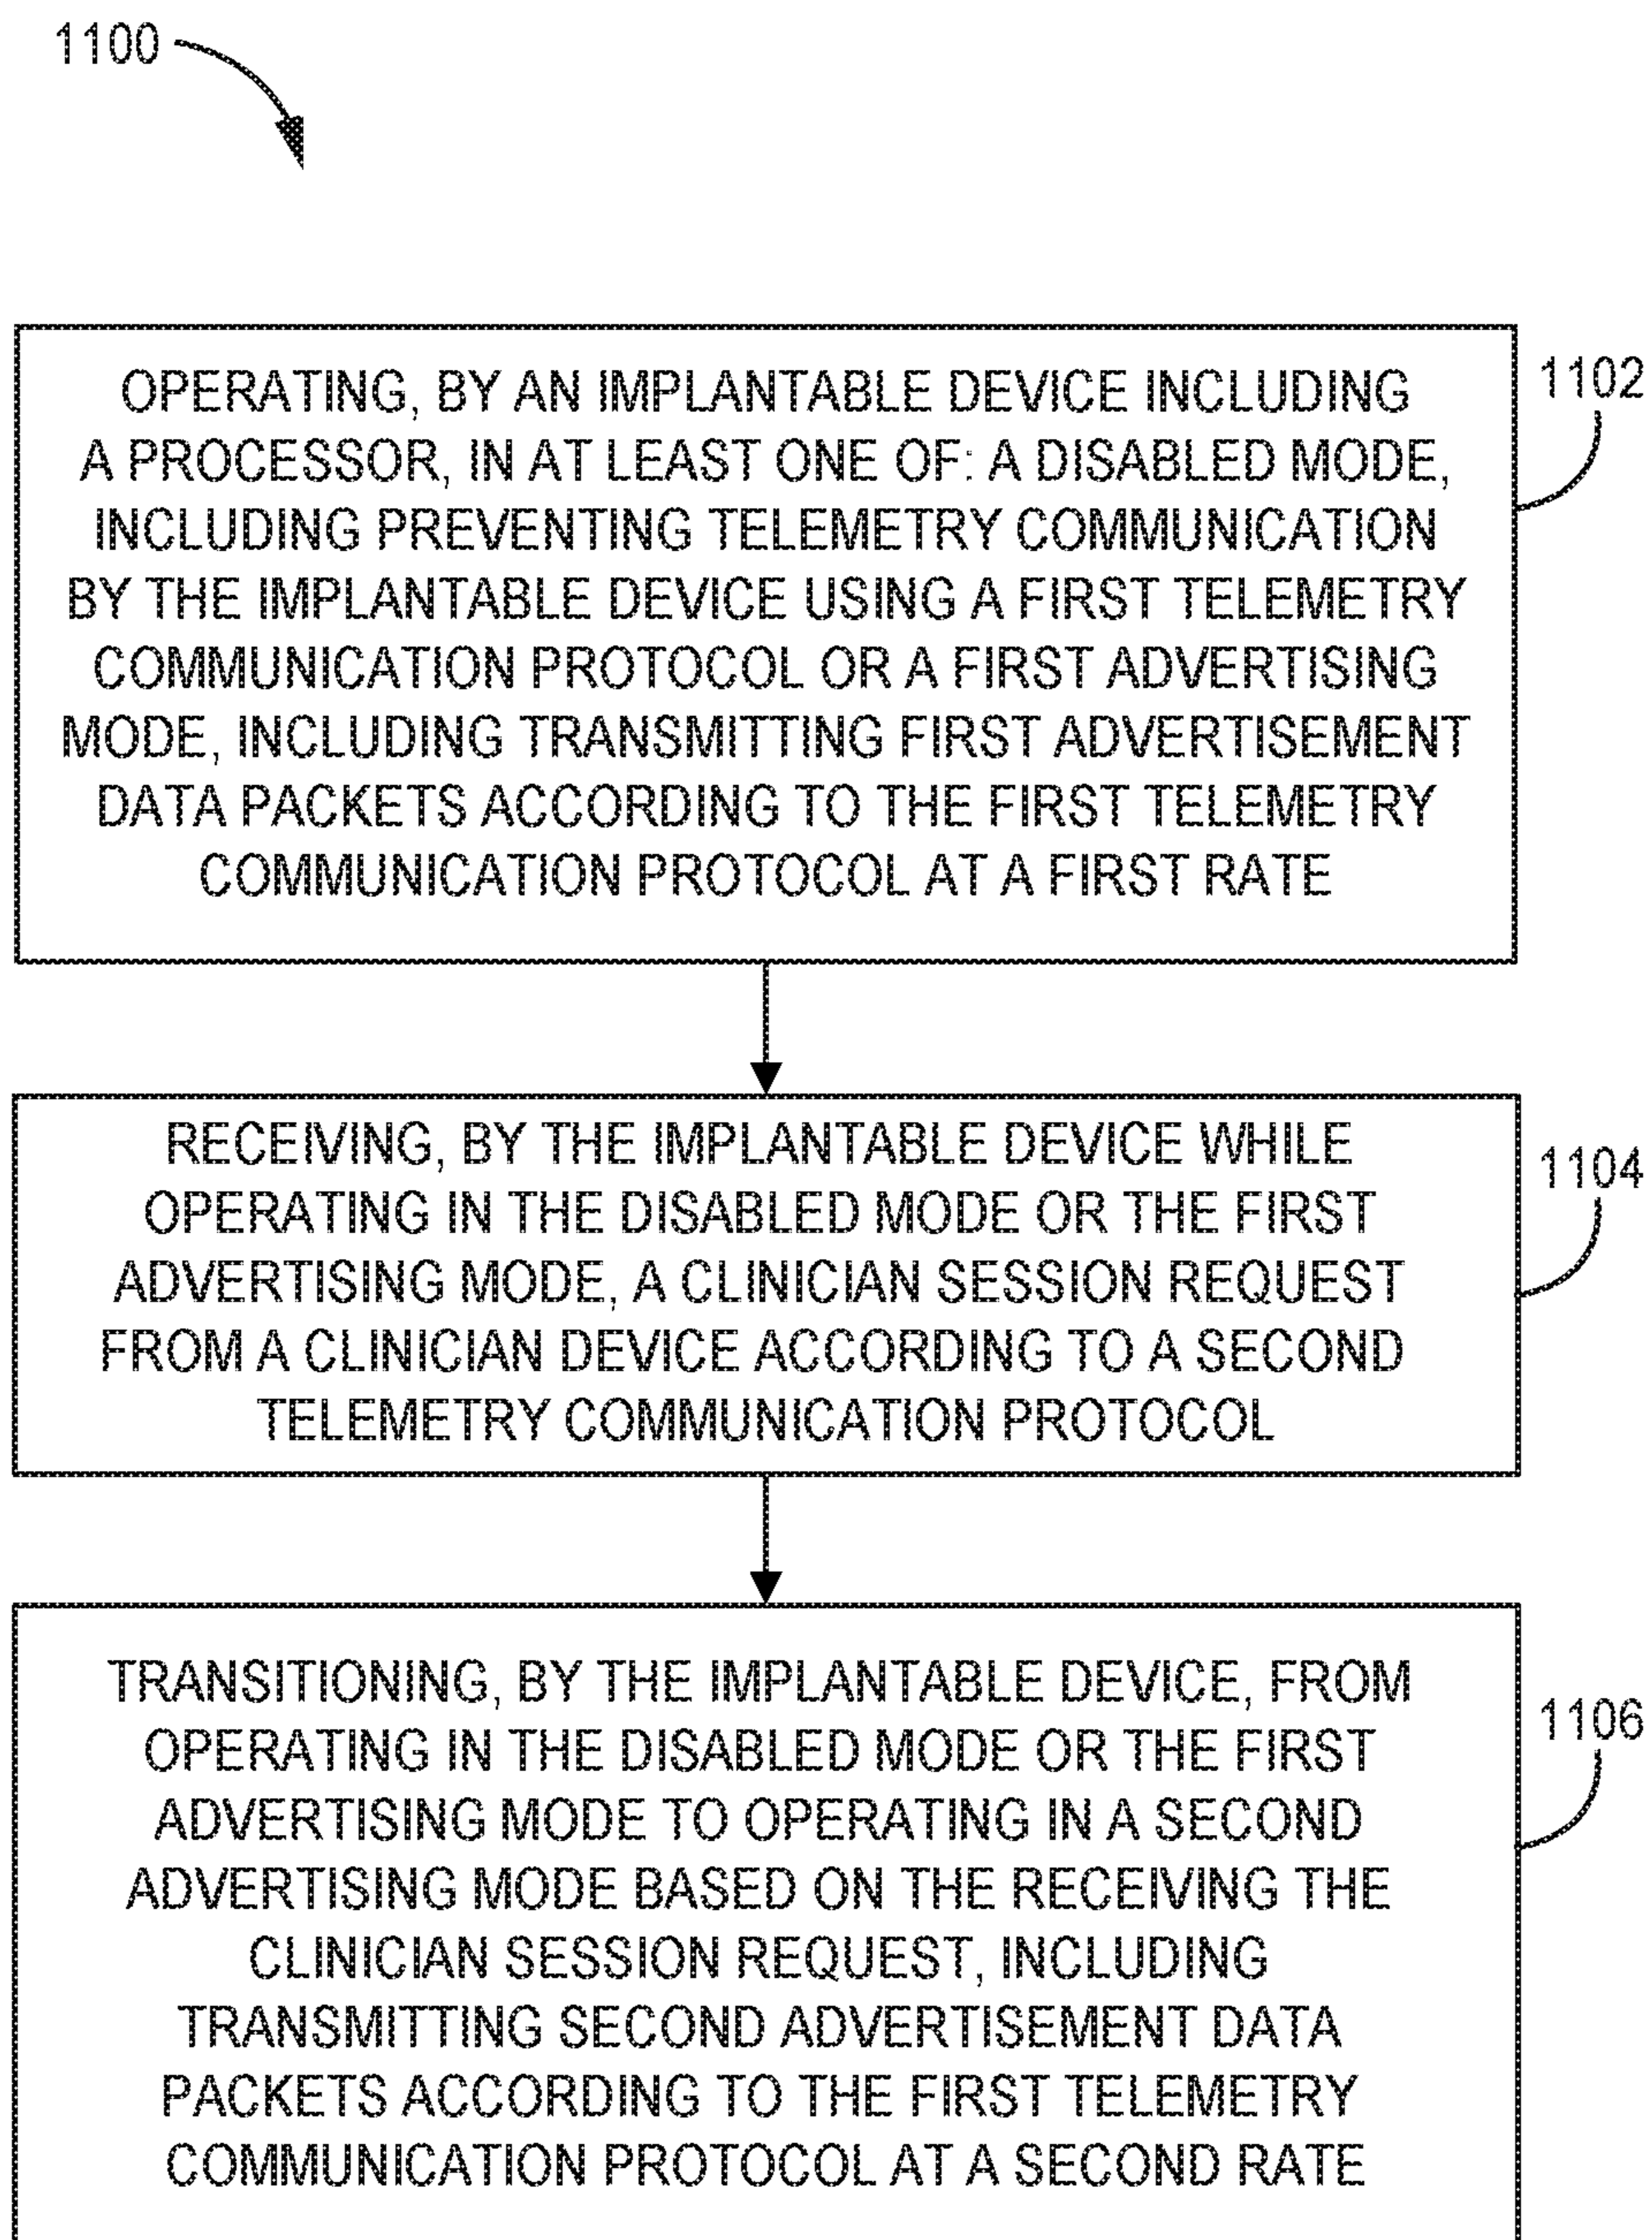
1100

OPERATING, BY AN IMPLANTABLE DEVICE INCLUDING A PROCESSOR, IN AT LEAST ONE OF: A DISABLED MODE, INCLUDING PREVENTING TELEMETRY COMMUNICATION BY THE IMPLANTABLE DEVICE USING A FIRST TELEMETRY COMMUNICATION PROTOCOL OR A FIRST ADVERTISING MODE, INCLUDING TRANSMITTING FIRST ADVERTISEMENT DATA PACKETS ACCORDING TO THE FIRST TELEMETRY COMMUNICATION PROTOCOL AT A FIRST RATE

1102

RECEIVING, BY THE IMPLANTABLE DEVICE WHILE OPERATING IN THE DISABLED MODE OR THE FIRST ADVERTISING MODE, A CLINICIAN SESSION REQUEST FROM A CLINICIAN DEVICE ACCORDING TO A SECOND TELEMETRY COMMUNICATION PROTOCOL

1104

TRANSITIONING, BY THE IMPLANTABLE DEVICE, FROM OPERATING IN THE DISABLED MODE OR THE FIRST ADVERTISING MODE TO OPERATING IN A SECOND ADVERTISING MODE BASED ON THE RECEIVING THE CLINICIAN SESSION REQUEST, INCLUDING TRANSMITTING SECOND ADVERTISEMENT DATA PACKETS ACCORDING TO THE FIRST TELEMETRY COMMUNICATION PROTOCOL AT A SECOND RATE

1106